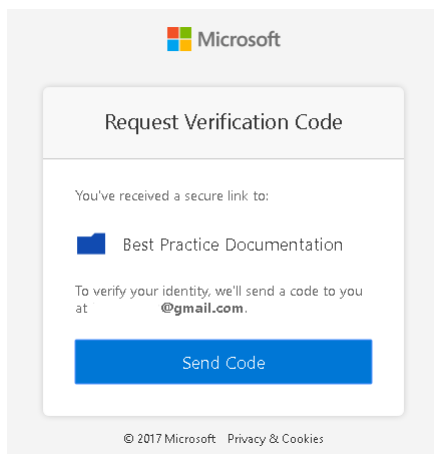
Microsoft

Request Verification Code

You've received a secure link to:

Best Practice Documentation

To verify your identity, we'll send a code to you at @gmail.com.

Send Code

© 2017 Microsoft Privacy & Cookies